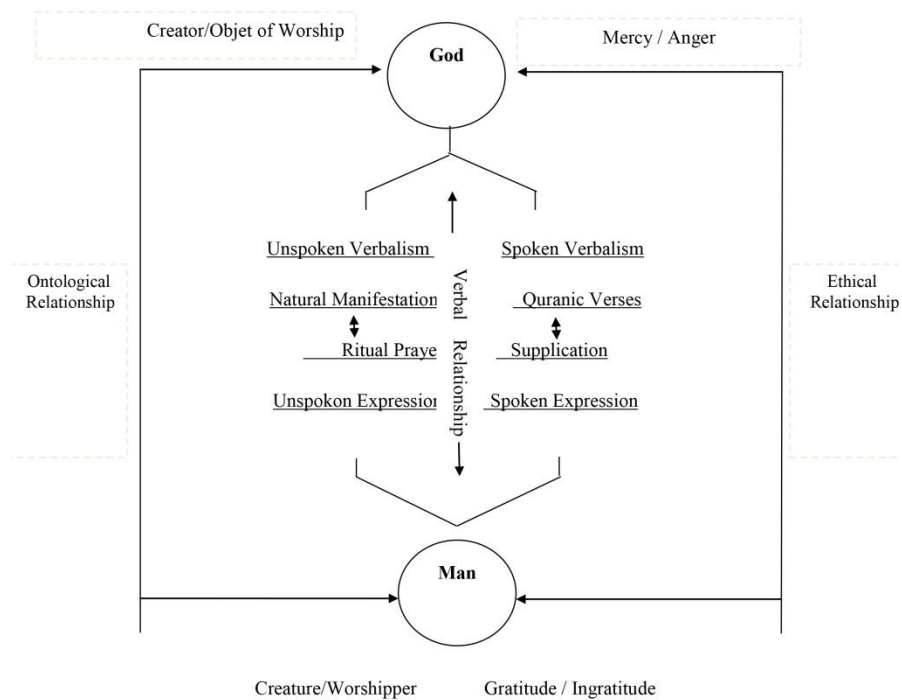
Creator/Objet of Worship

God

Mercy / Anger

Ontological Relationship

Unspoken Verbalism

Natural Manifestation

Ritual Praye

Unspokon Expressioı

Verbal Relationship

Spoken Verbalism

Quranic Verses

Supplication

Spoken Expression

Ethical Relationship

Man

Creature/Worshipper

Gratitude / Ingratitude